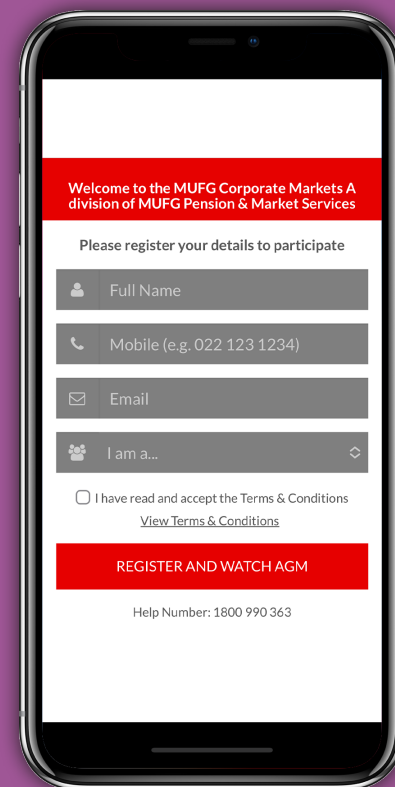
Welcome to the MUFG Corporate Markets A division of MUFG Pension & Market Services

Please register your details to participate

Full Name

Mobile (e.g. 022 123 1234)

Email

I am a...

I have read and accept the Terms & Conditions

View Terms & Conditions

REGISTER AND WATCH AGM

Help Number: 1800 990 363